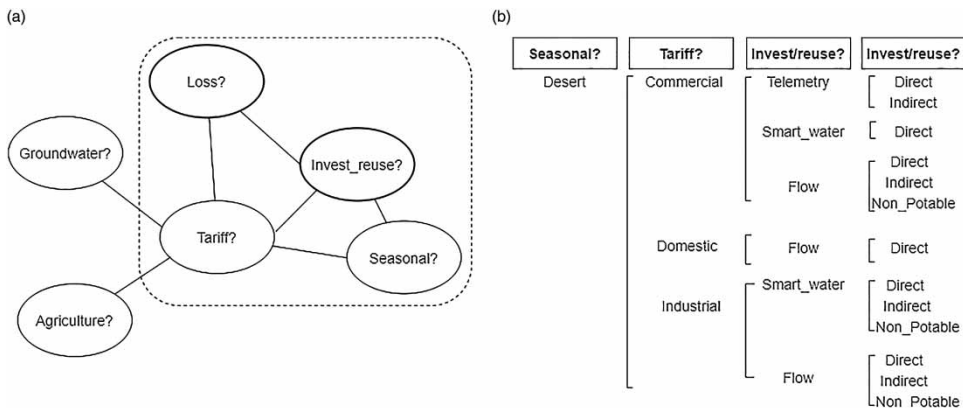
(a)

Loss?

Groundwater?

Invest_reuse?

Tariff?

Seasonal?

Agriculture?

(b)

Seasonal?

Tariff?

Invest/reuse?

Invest/reuse?

Desert

Commercial

Telemetry

Direct

Indirect

Smart_water

Direct

Flow

Direct

Indirect

Non_Potable

Domestic

Flow

Direct

Industrial

Smart_water

Direct

Indirect

Non_Potable

Flow

Direct

Indirect

Non_Potable